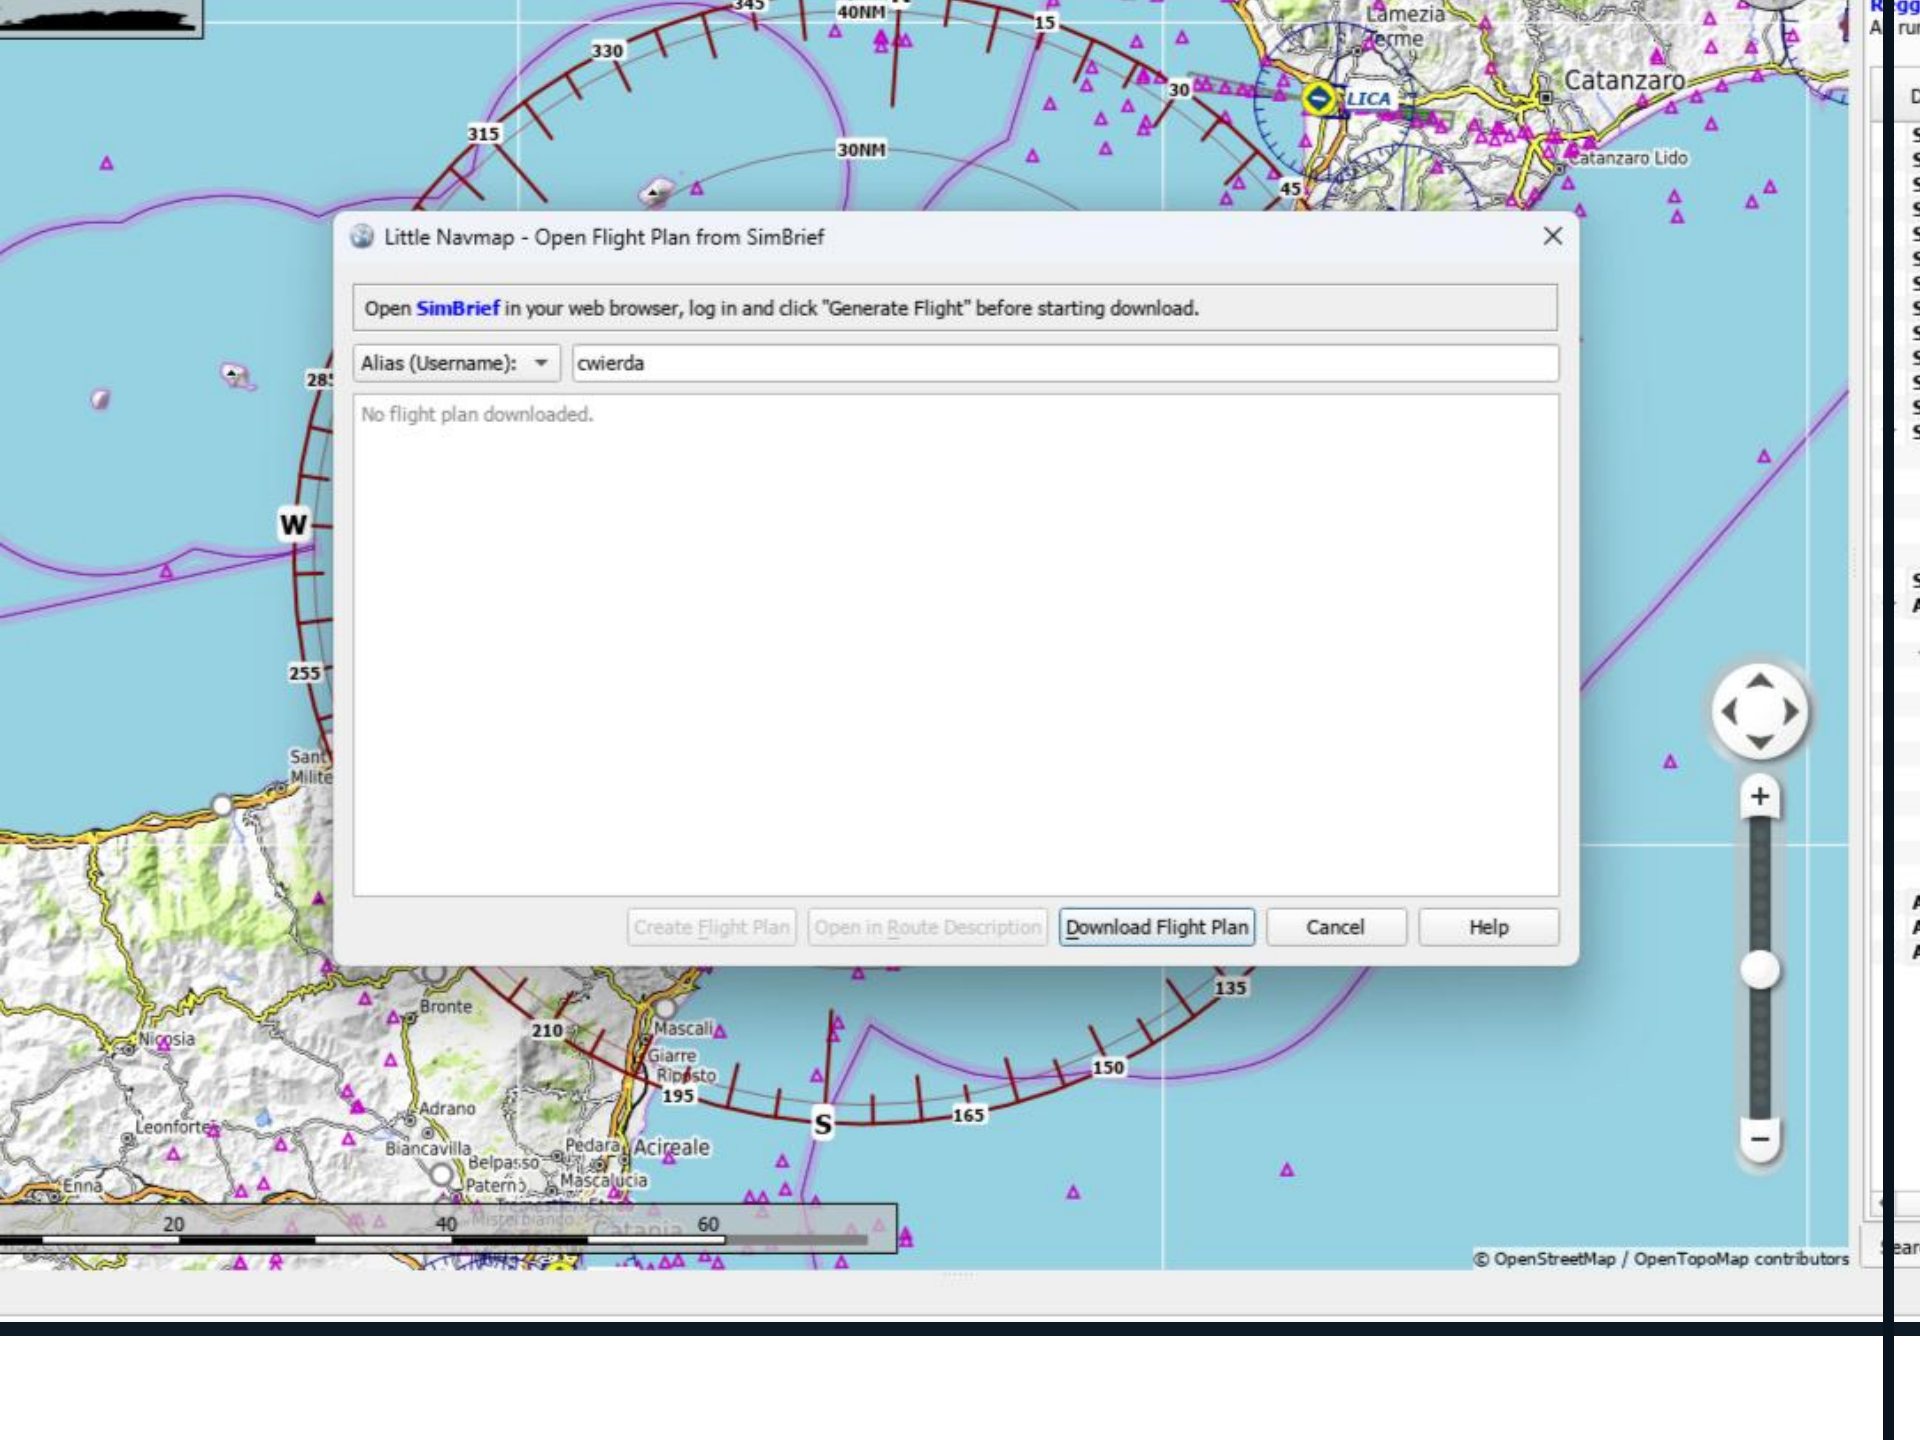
345
40NM
15
330
315
30
30NM
45
Lamezia Terme
LICA
Catanzaro
Catanzaro Lido

Little Navmap - Open Flight Plan from SimBrief

Open SimBrief in your web browser, log in and click "Generate Flight" before starting download.

Alias (Username): cwierda

No flight plan downloaded.

Create Flight Plan | Open in Route Description | Download Flight Plan | Cancel | Help

285
W
255
Sant Milite
135
Bronte
210
Mascali
Giarre
Riposto
195
150
S
165
Nicosia
Adrano
Leonforte
Biancavilla
Belpasso
Paternò
Pedara
Acireale
Mascalucia
Enna
Misterbianco
Catania
20
40
60
© OpenStreetMap / OpenTopoMap contributors